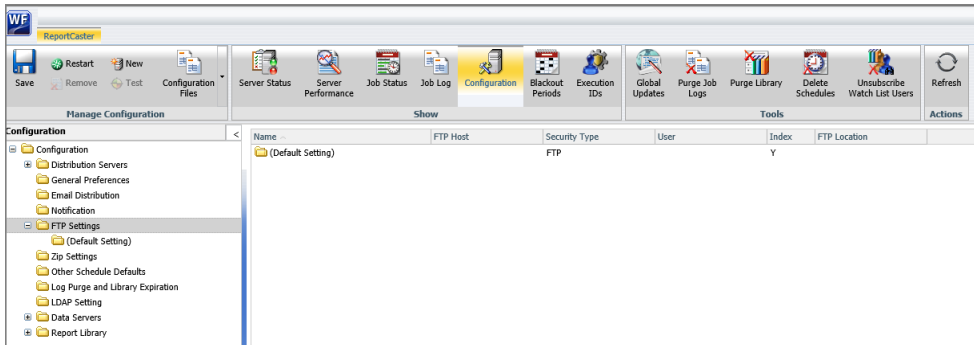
WF

ReportCaster

Save
Restart
Remove
New
Test
Configuration Files
Manage Configuration

Server Status
Server Performance
Job Status
Job Log
Configuration
Blackout Periods
Execution IDs
Show

Global Updates
Purge Job Logs
Purge Library
Delete Schedules
Unsubscribe Watch List Users
Tools

Refresh
Actions

Configuration

Configuration
Distribution Servers
General Preferences
Email Distribution
Notification
FTP Settings
(Default Setting)
Zip Settings
Other Schedule Defaults
Log Purge and Library Expiration
LDAP Setting
Data Servers
Report Library

| Name | FTP Host | Security Type | User | Index | FTP Location |
|---|---|---|---|---|---|
| (Default Setting) | | FTP | | Y | |